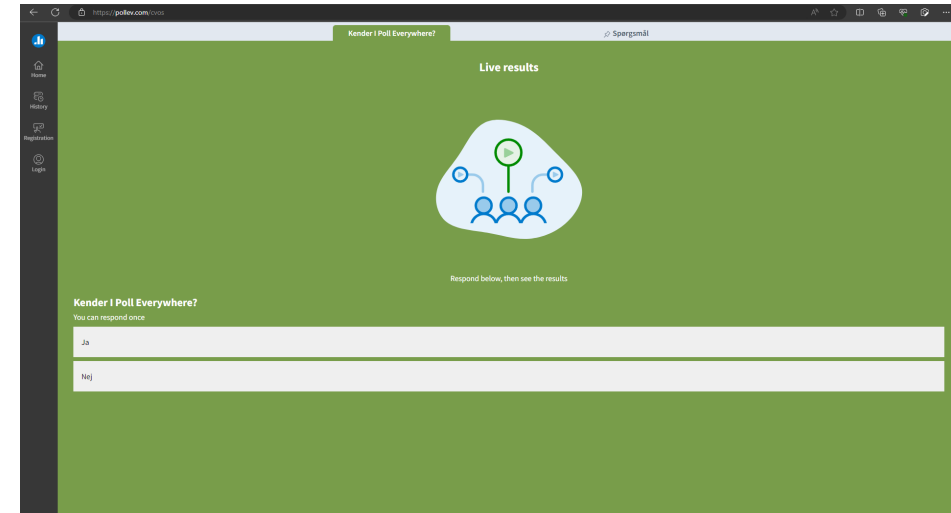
https://pollev.com/cvos

Home
History
Registration
Login

Kender I Poll Everywhere?
Spørgsmål

Live results

Respond below, then see the results

Kender I Poll Everywhere?
You can respond once

Ja

Nej